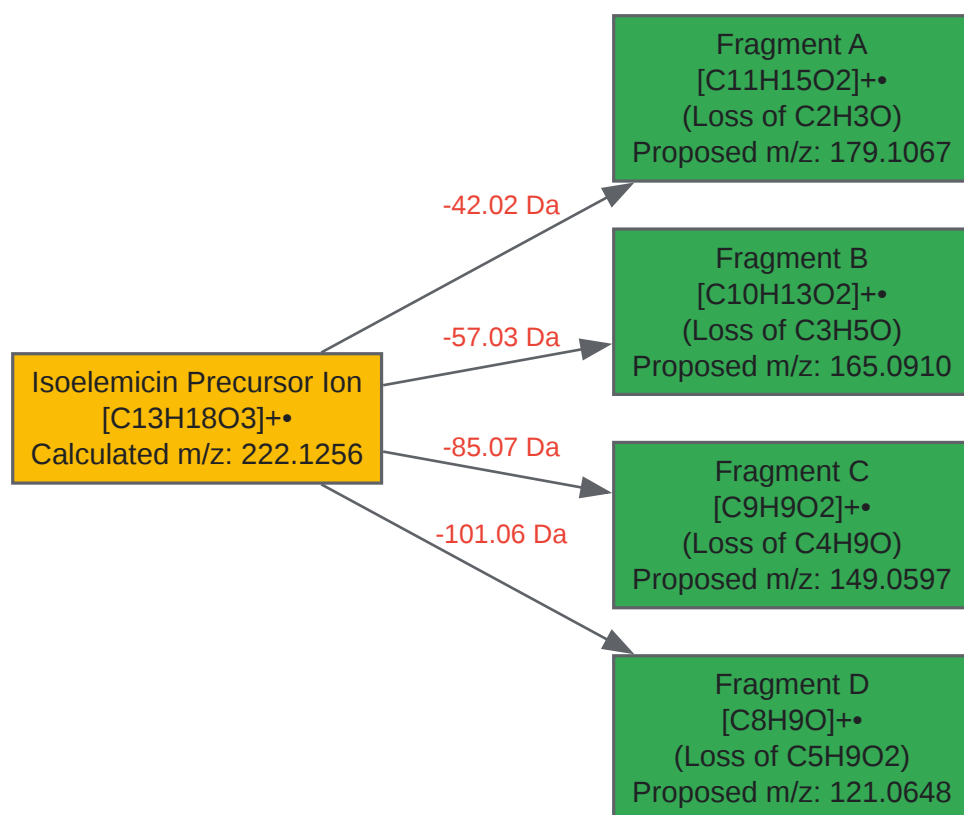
Isoelemicin Precursor Ion
$[C_{13}H_{18}O_3]^{+\bullet}$
Calculated m/z: 222.1256

-42.02 Da

-57.03 Da

-85.07 Da

-101.06 Da

Fragment A
$[C_{11}H_{15}O_2]^{+\bullet}$
(Loss of $C_2H_3O$)
Proposed m/z: 179.1067

Fragment B
$[C_{10}H_{13}O_2]^{+\bullet}$
(Loss of $C_3H_5O$)
Proposed m/z: 165.0910

Fragment C
$[C_9H_9O_2]^{+\bullet}$
(Loss of $C_4H_9O$)
Proposed m/z: 149.0597

Fragment D
$[C_8H_9O]^{+\bullet}$
(Loss of $C_5H_9O_2$)
Proposed m/z: 121.0648